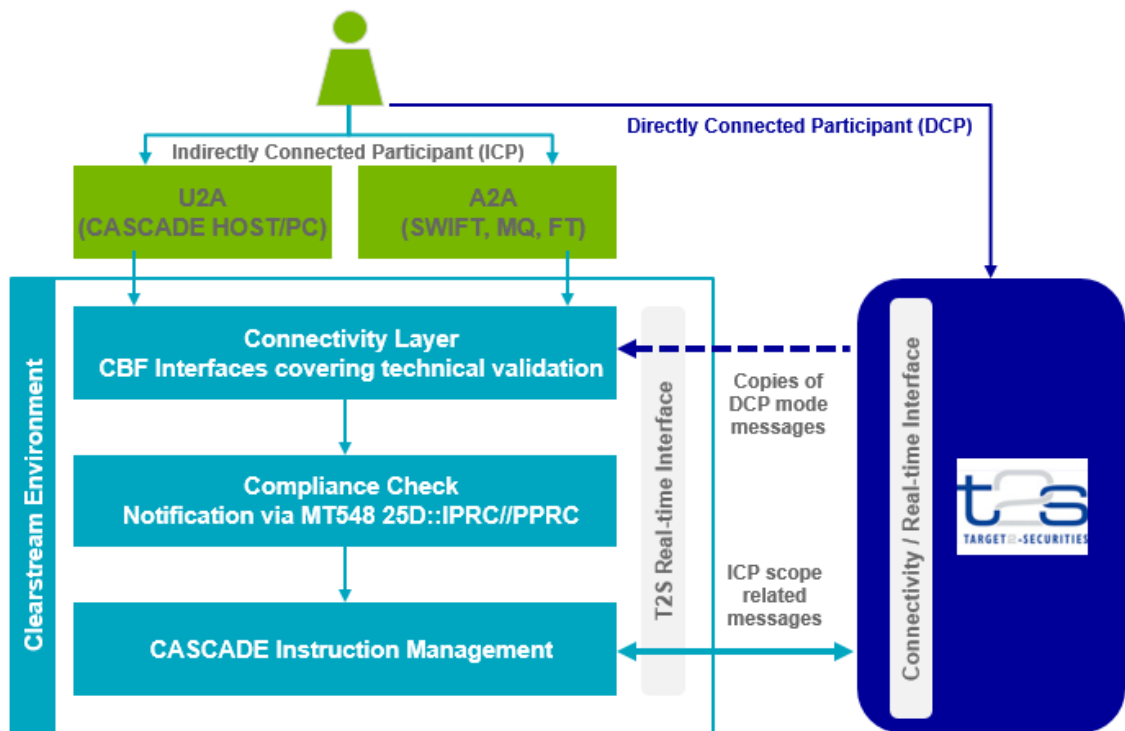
Directly Connected Participant (DCP)

Indirectly Connected Participant (ICP)

U2A
(CASCADE HOST/PC)

A2A
(SWIFT, MQ, FT)

Clearstream Environment

Connectivity Layer
CBF Interfaces covering technical validation

Compliance Check
Notification via MT548 25D::IPRC//PPRC

CASCADE Instruction Management

T2S Real-time Interface

Copies of DCP mode messages

ICP scope related messages

Connectivity / Real-time Interface

t2s
TARGET2-SECURITIES